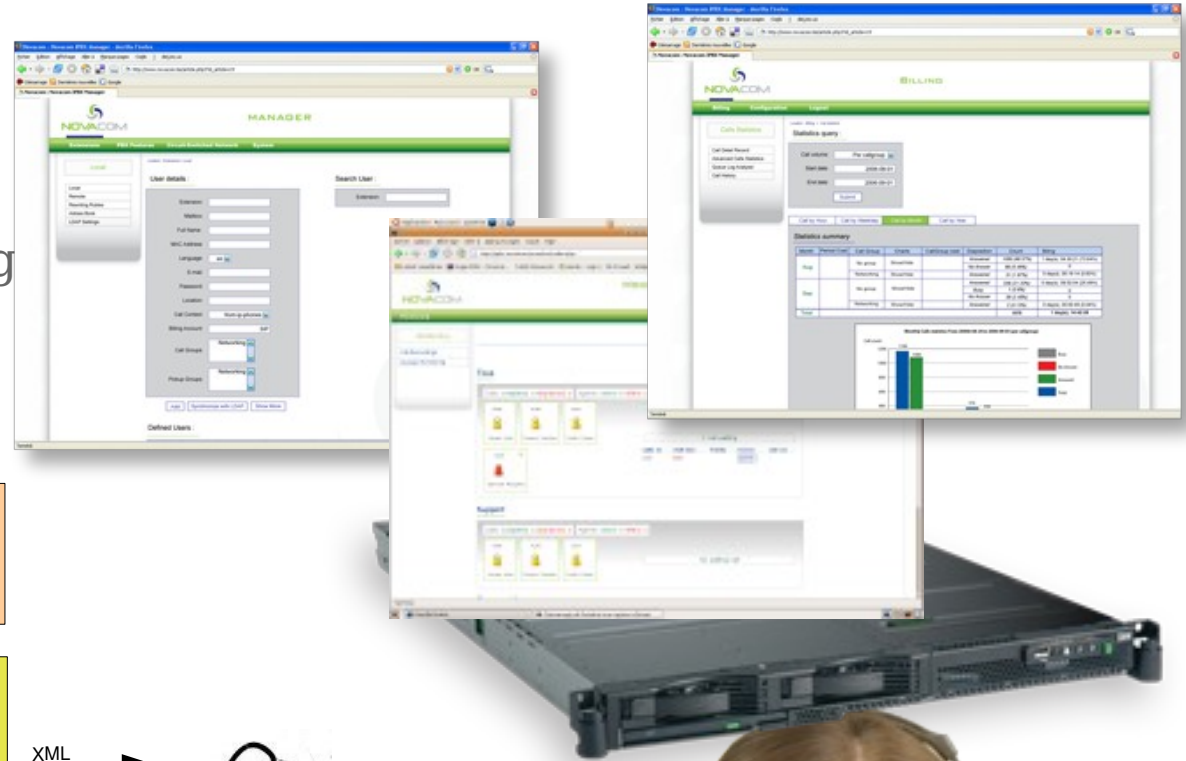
NOVACOM
MANAGER
Extensions
PBX Features
Circuit-Switched Network
System
Local
Remote
Routing Rules
Address Book
LDAP Settings
User details
Extension
Mailbox
Full Name
MAC Address
Language
E-mail
Password
Location
Call Context
Billing Account
Call Groups
Networking
Pickup Groups
Networking
Add
Synchronize with LDAP
Show More
Defined Users
Search User
Extension

g

NOVACOM
Fixe
Support

NOVACOM
BILLING
Billing
Configuration
Logout
Calls Statistics
Call Detail Record
Advanced Calls Statistics
Statistics query
Call volume
Per call group
Start date
2006-08-01
End date
2006-08-31
Submit
Statistics summary
Busy
Bsy
Total

XML